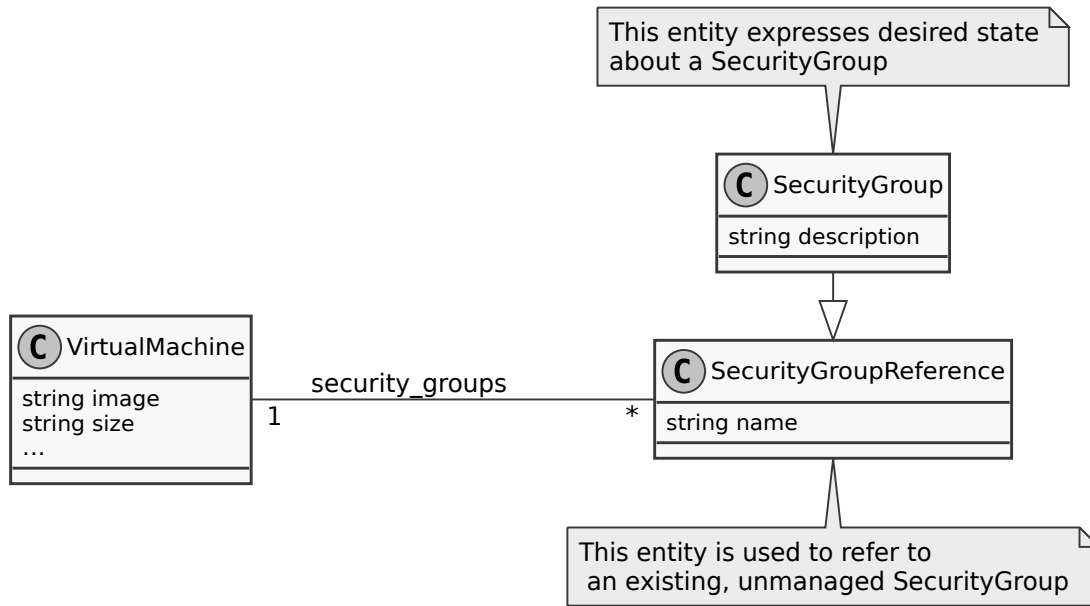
This entity expresses desired state about a SecurityGroup

C SecurityGroup
string description

C VirtualMachine
string image
string size
...

security_groups
1
*

C SecurityGroupReference
string name

This entity is used to refer to an existing, unmanaged SecurityGroup